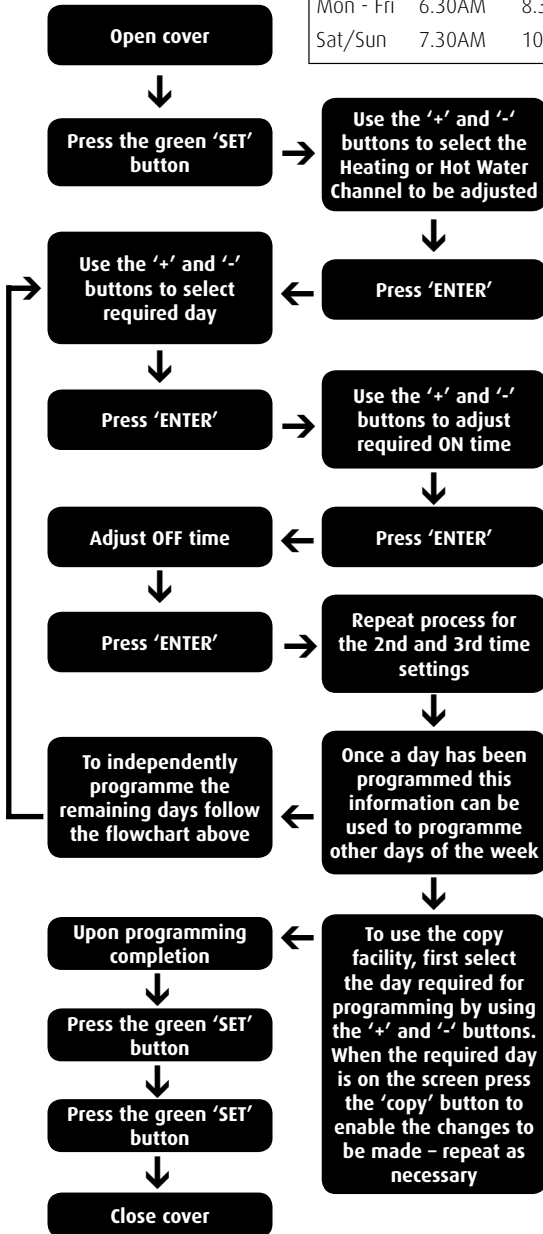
| Mon - Fri | 6.30AM | 8.3 |
|---|---|---|
| Sat/Sun | 7.30AM | 10 |

Open cover

Press the green 'SET' button

Use the '+' and '-' buttons to select the Heating or Hot Water Channel to be adjusted

Press 'ENTER'

Use the '+' and '-' buttons to select required day

Press 'ENTER'

Use the '+' and '-' buttons to adjust required ON time

Press 'ENTER'

Adjust OFF time

Press 'ENTER'

Repeat process for the 2nd and 3rd time settings

Once a day has been programmed this information can be used to programme other days of the week

To independently programme the remaining days follow the flowchart above

To use the copy facility, first select the day required for programming by using the '+' and '-' buttons. When the required day is on the screen press the 'copy' button to enable the changes to be made – repeat as necessary

Upon programming completion

Press the green 'SET' button

Press the green 'SET' button

Close cover